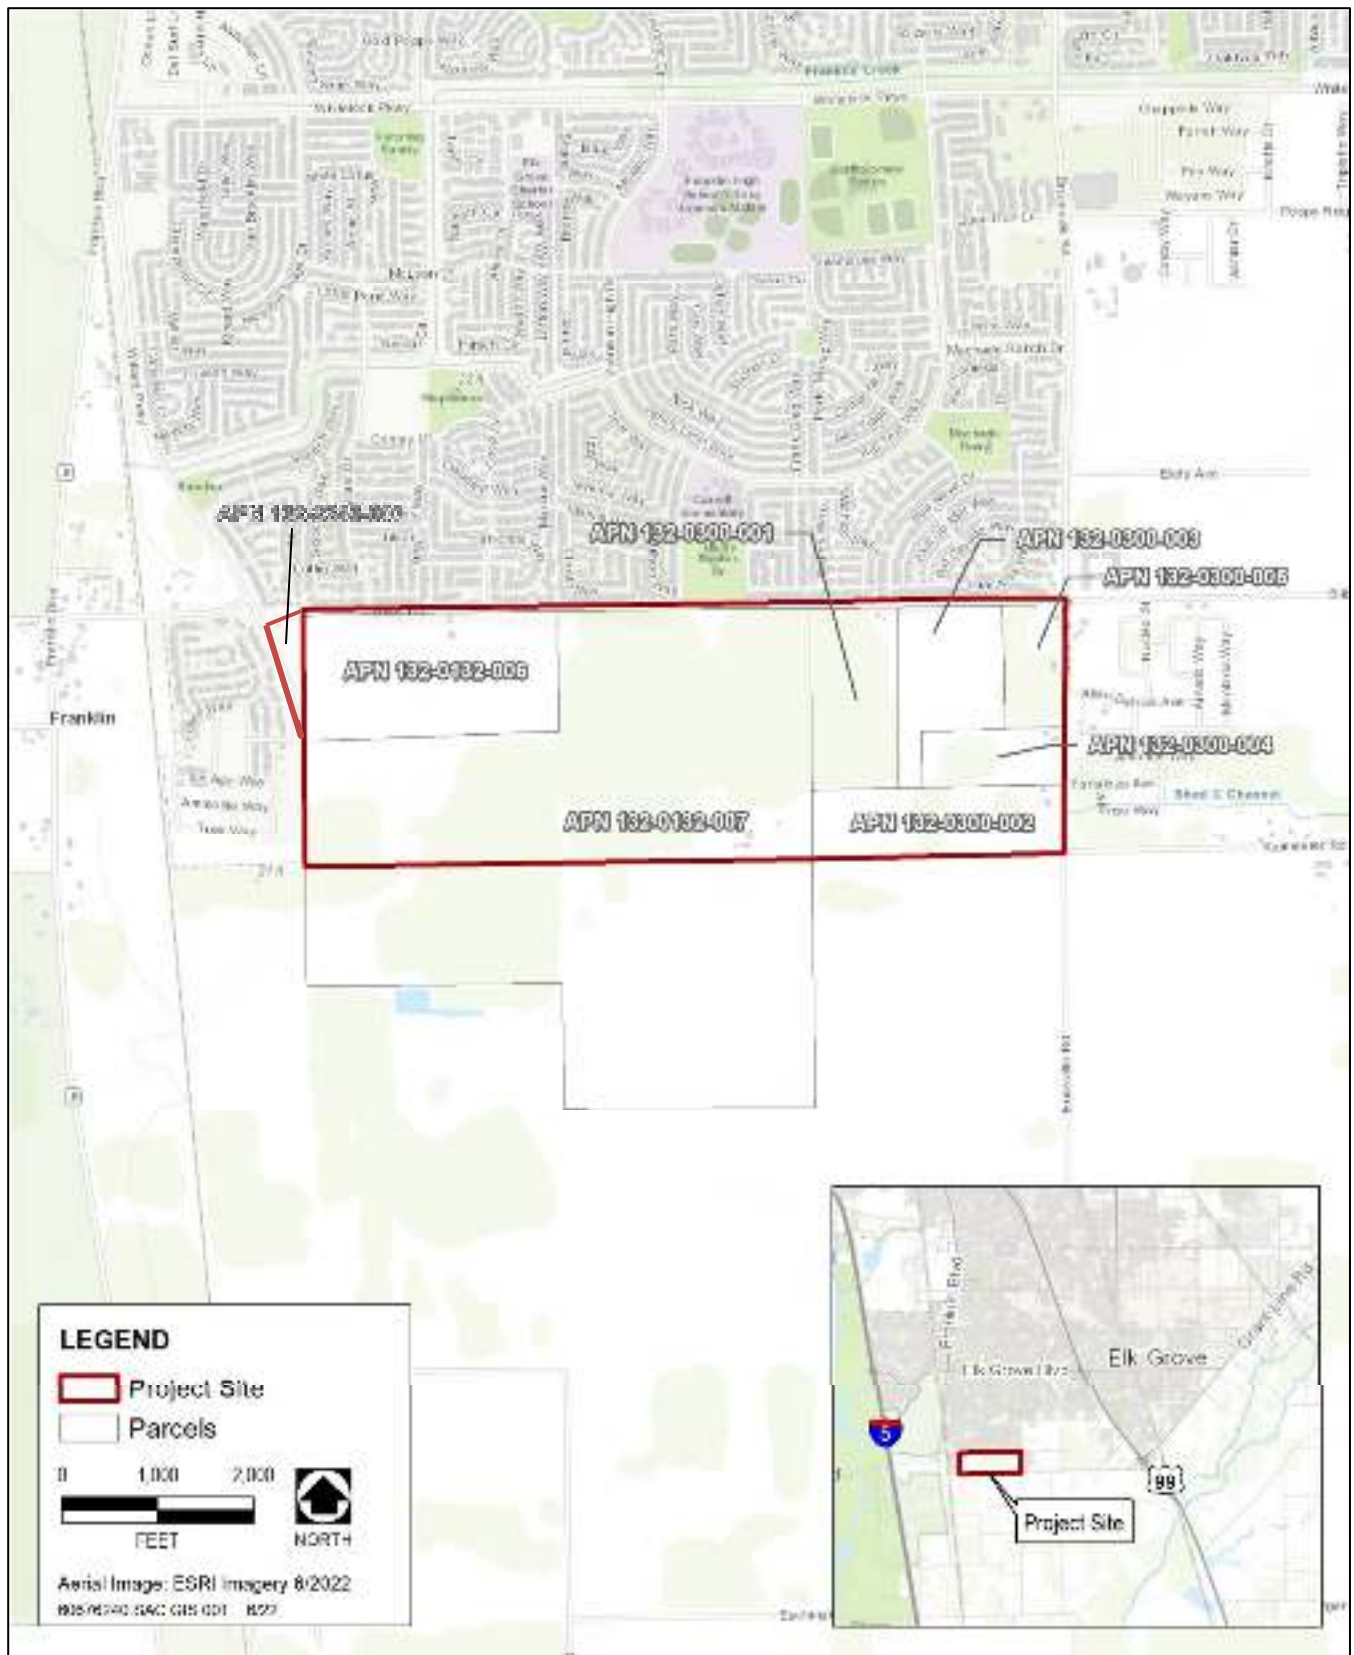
APN 132-0300-001

APN 132-0300-003

APN 132-0300-005

APN 132-0132-006

APN 132-0300-004

APN 132-0132-007

APN 132-0300-002

APN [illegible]

Franklin

Elk Grove Ave

Franklin Blvd

Elk Grove Blvd

Elk Grove

5

99

Project Site

LEGEND

Project Site

Parcels

0 1,000 2,000

FEET

NORTH

Aerial Image: ESRI Imagery 8/2022

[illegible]